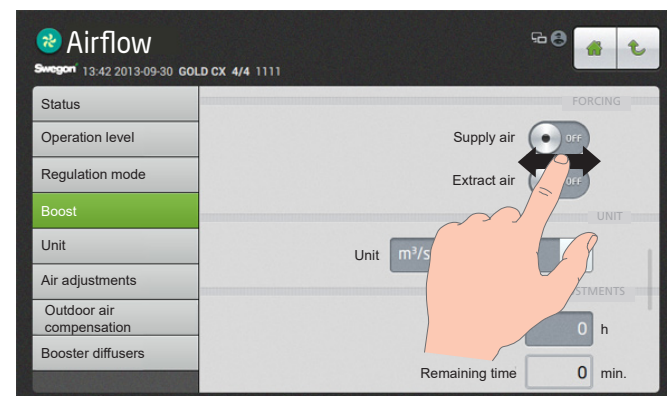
Airflow

Swegon 13:42 2013-09-30 GOLD CX 4/4 1111

Status
Operation level
Regulation mode
Boost
Unit
Air adjustments
Outdoor air compensation
Booster diffusers

FORCING
Supply air OFF
Extract air OFF
UNIT
Unit m³/s
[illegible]STMENTS
0 h
Remaining time 0 min.